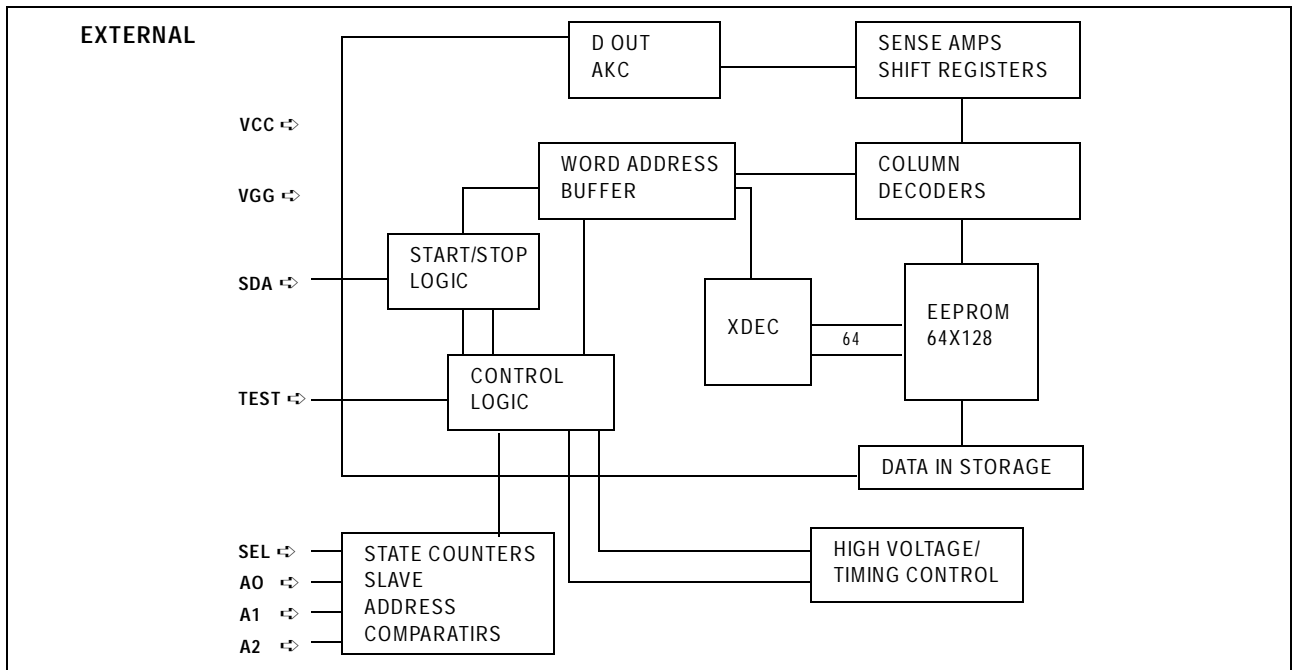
EXTERNAL

VCC

VGG

SDA

TEST

SEL

AO

A1

A2

D OUT
AKC

SENSE AMPS
SHIFT REGISTERS

WORD ADDRESS
BUFFER

COLUMN
DECODERS

START/STOP
LOGIC

XDEC

64

EEPROM
64X128

CONTROL
LOGIC

DATA IN STORAGE

STATE COUNTERS
SLAVE
ADDRESS
COMPARATIRS

HIGH VOLTAGE/
TIMING CONTROL